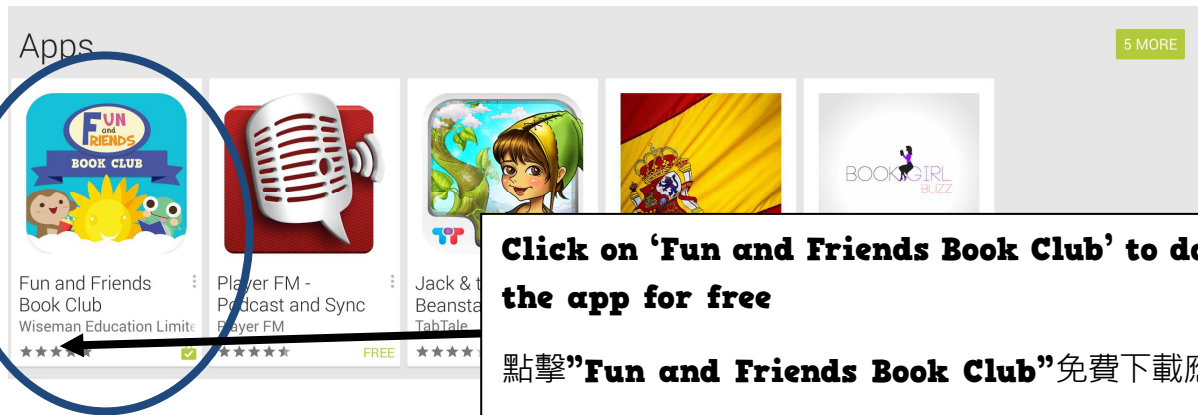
Apps

5 MORE

FUN and FRIENDS BOOK CLUB

Fun and Friends Book Club
Wiseman Education Limite

Player FM - Podcast and Sync
Player FM
FREE

Jack & t
Beansta
TabTale

BOOK GIRL BUZZ

Click on 'Fun and Friends Book Club' to do
the app for free

點擊"Fun and Friends Book Club"免費下載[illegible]